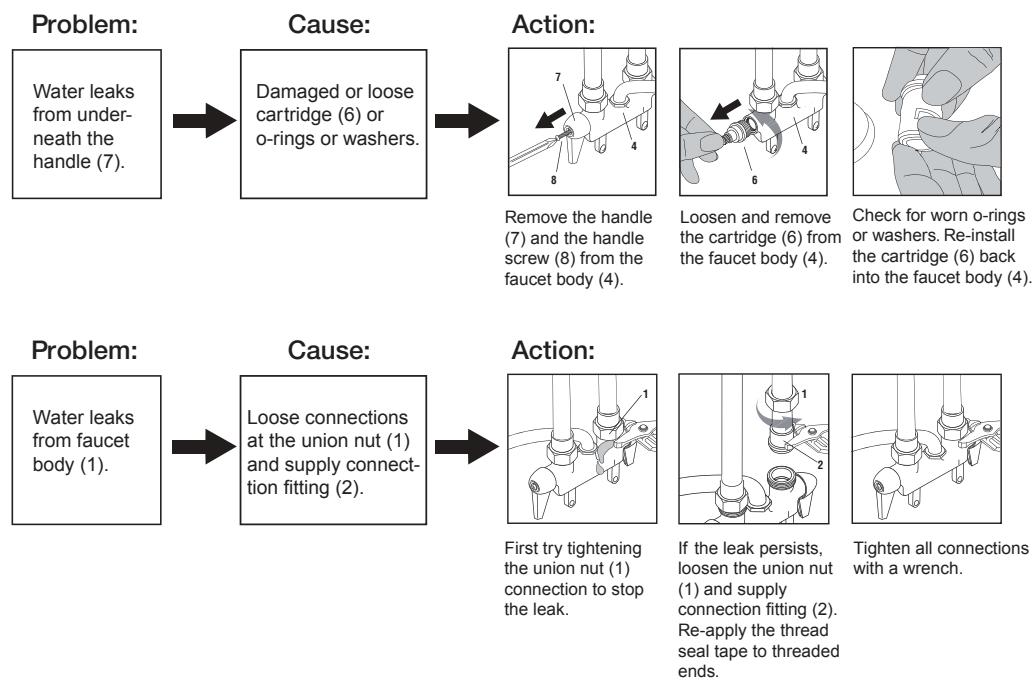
Problem:

Cause:

Action:

Water leaks from underneath the handle (7).

Damaged or loose cartridge (6) or o-rings or washers.

7

4

8

4

6

Remove the handle (7) and the handle screw (8) from the faucet body (4).

Loosen and remove the cartridge (6) from the faucet body (4).

Check for worn o-rings or washers. Re-install the cartridge (6) back into the faucet body (4).

Problem:

Cause:

Action:

Water leaks from faucet body (1).

Loose connections at the union nut (1) and supply connection fitting (2).

1

1

2

First try tightening the union nut (1) connection to stop the leak.

If the leak persists, loosen the union nut (1) and supply connection fitting (2). Re-apply the thread seal tape to threaded ends.

Tighten all connections with a wrench.